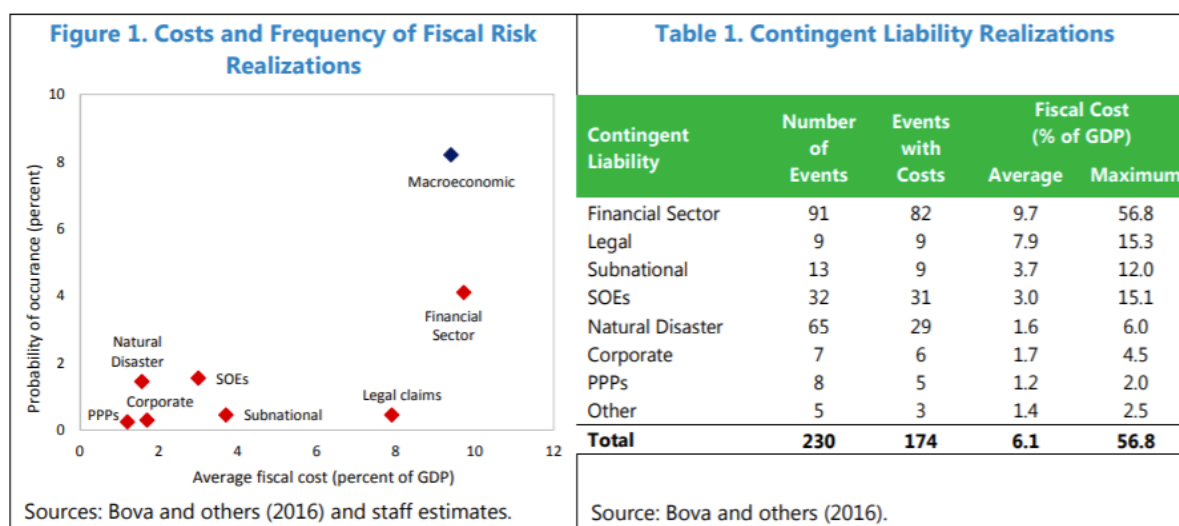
Figure 1. Costs and Frequency of Fiscal Risk Realizations

10
8
6
4
2
0
Probability of occurance (percent)
Macroeconomic
Financial Sector
Natural Disaster
SOEs
Corporate
PPPs
Subnational
Legal claims
0 2 4 6 8 10 12
Average fiscal cost (percent of GDP)

Sources: Bova and others (2016) and staff estimates.

Table 1. Contingent Liability Realizations

| Contingent Liability | Number of Events | Events with Costs | Fiscal Cost (% of GDP) Average | Maximum |
|---|---|---|---|---|
| Financial Sector | 91 | 82 | 9.7 | 56.8 |
| Legal | 9 | 9 | 7.9 | 15.3 |
| Subnational | 13 | 9 | 3.7 | 12.0 |
| SOEs | 32 | 31 | 3.0 | 15.1 |
| Natural Disaster | 65 | 29 | 1.6 | 6.0 |
| Corporate | 7 | 6 | 1.7 | 4.5 |
| PPPs | 8 | 5 | 1.2 | 2.0 |
| Other | 5 | 3 | 1.4 | 2.5 |
| Total | 230 | 174 | 6.1 | 56.8 |

Source: Bova and others (2016).